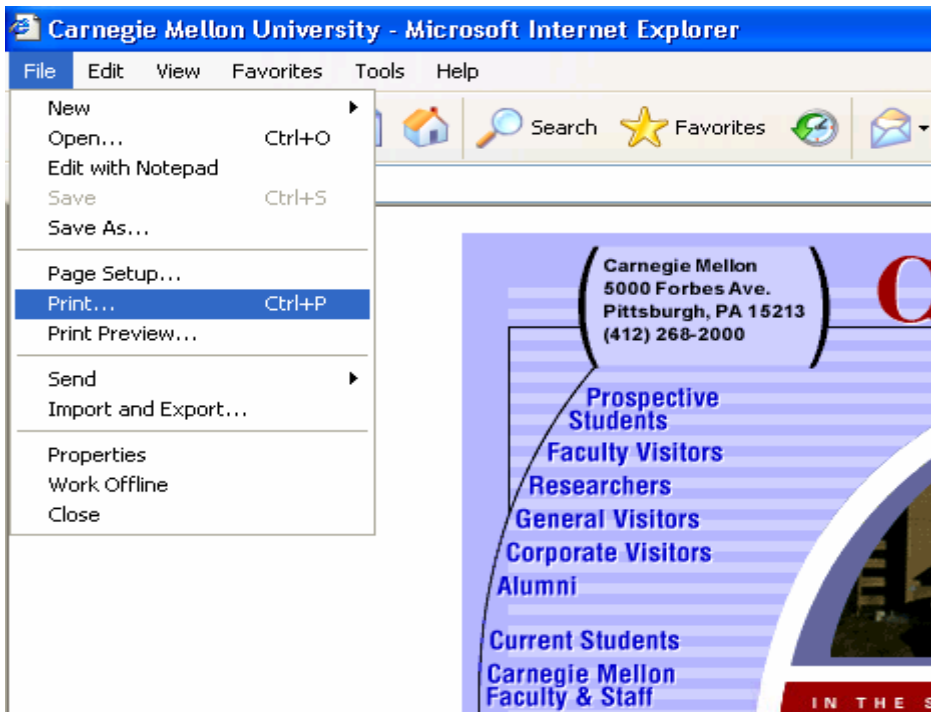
Carnegie Mellon University - Microsoft Internet Explorer

File Edit View Favorites Tools Help

New
Open... Ctrl+O
Edit with Notepad
Save Ctrl+S
Save As...
Page Setup...
Print... Ctrl+P
Print Preview...
Send
Import and Export...
Properties
Work Offline
Close

Search Favorites

Carnegie Mellon
5000 Forbes Ave.
Pittsburgh, PA 15213
(412) 268-2000

Prospective Students
Faculty Visitors
Researchers
General Visitors
Corporate Visitors
Alumni
Current Students
Carnegie Mellon Faculty & Staff

IN THE S